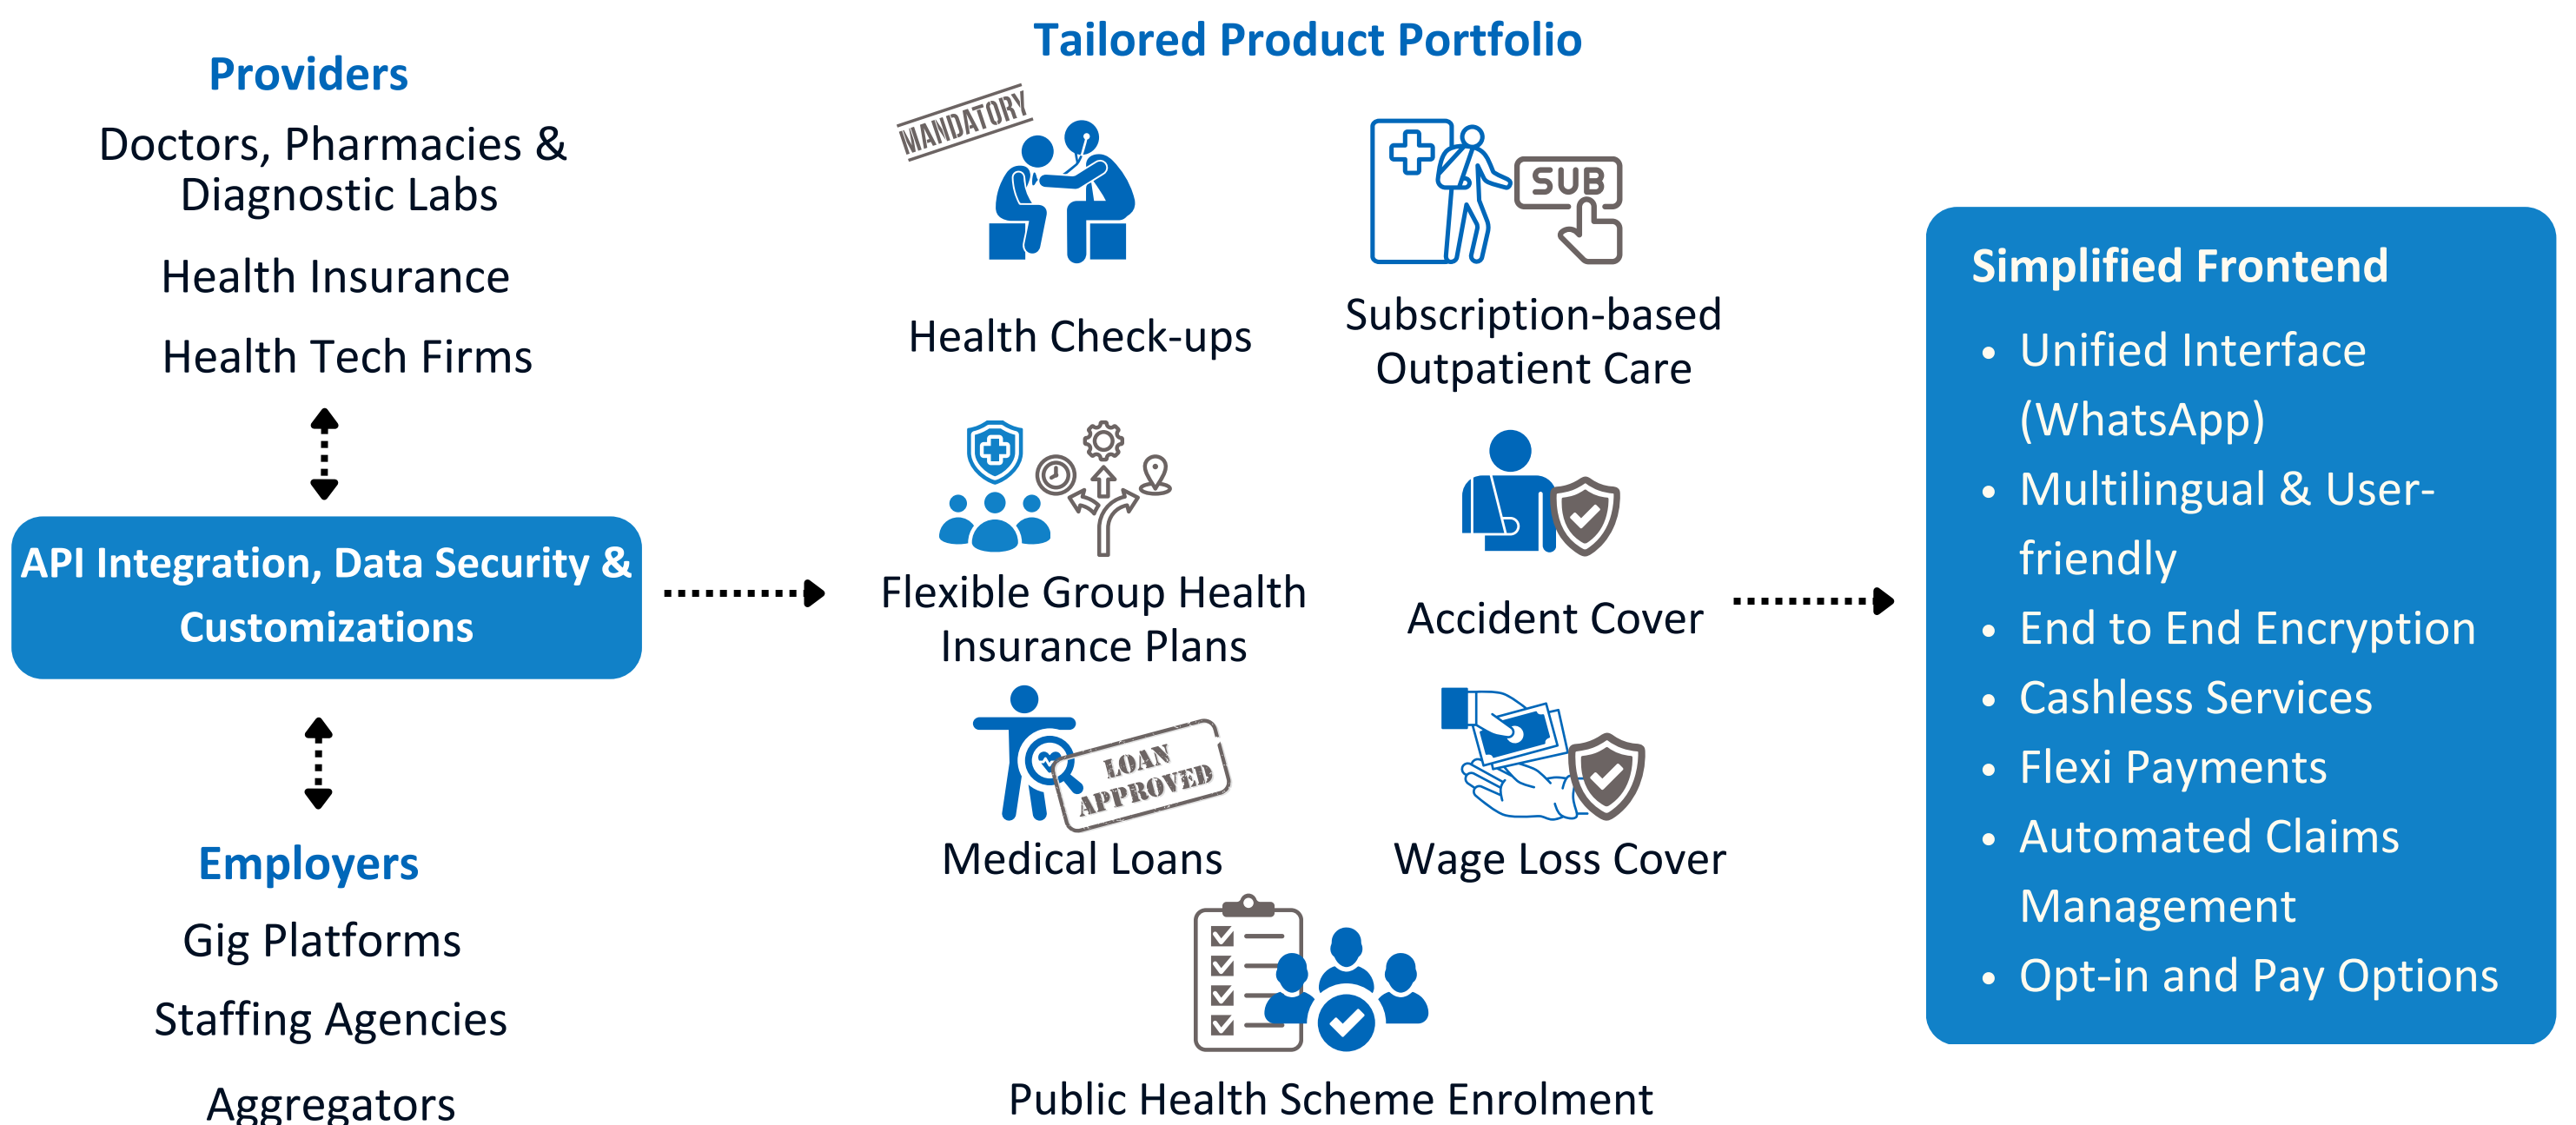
Providers

Doctors, Pharmacies & Diagnostic Labs

Health Insurance

Health Tech Firms

API Integration, Data Security & Customizations

Employers

Gig Platforms

Staffing Agencies

Aggregators

Tailored Product Portfolio

MANDATORY

Health Check-ups

SUB

Subscription-based Outpatient Care

Flexible Group Health Insurance Plans

Accident Cover

LOAN APPROVED

Medical Loans

Wage Loss Cover

Public Health Scheme Enrolment

Simplified Frontend

- Unified Interface (WhatsApp)
- Multilingual & User-friendly
- End to End Encryption
- Cashless Services
- Flexi Payments
- Automated Claims Management
- Opt-in and Pay Options